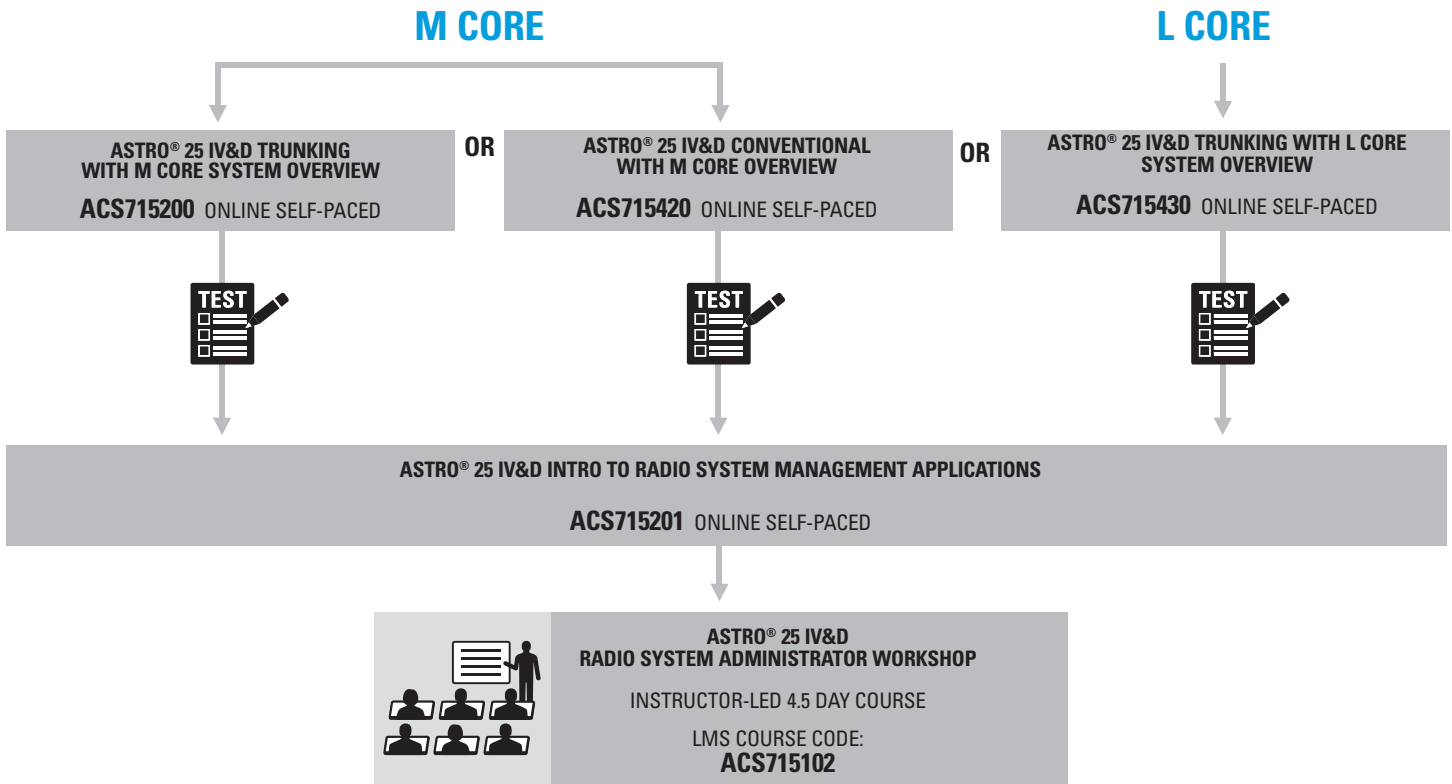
M CORE

L CORE

ASTRO® 25 IV&D TRUNKING WITH M CORE SYSTEM OVERVIEW

ACS715200 ONLINE SELF-PACED

OR

ASTRO® 25 IV&D CONVENTIONAL WITH M CORE OVERVIEW

ACS715420 ONLINE SELF-PACED

OR

ASTRO® 25 IV&D TRUNKING WITH L CORE SYSTEM OVERVIEW

ACS715430 ONLINE SELF-PACED

TEST

TEST

TEST

ASTRO® 25 IV&D INTRO TO RADIO SYSTEM MANAGEMENT APPLICATIONS

ACS715201 ONLINE SELF-PACED

ASTRO® 25 IV&D RADIO SYSTEM ADMINISTRATOR WORKSHOP

INSTRUCTOR-LED 4.5 DAY COURSE

LMS COURSE CODE:
ACS715102